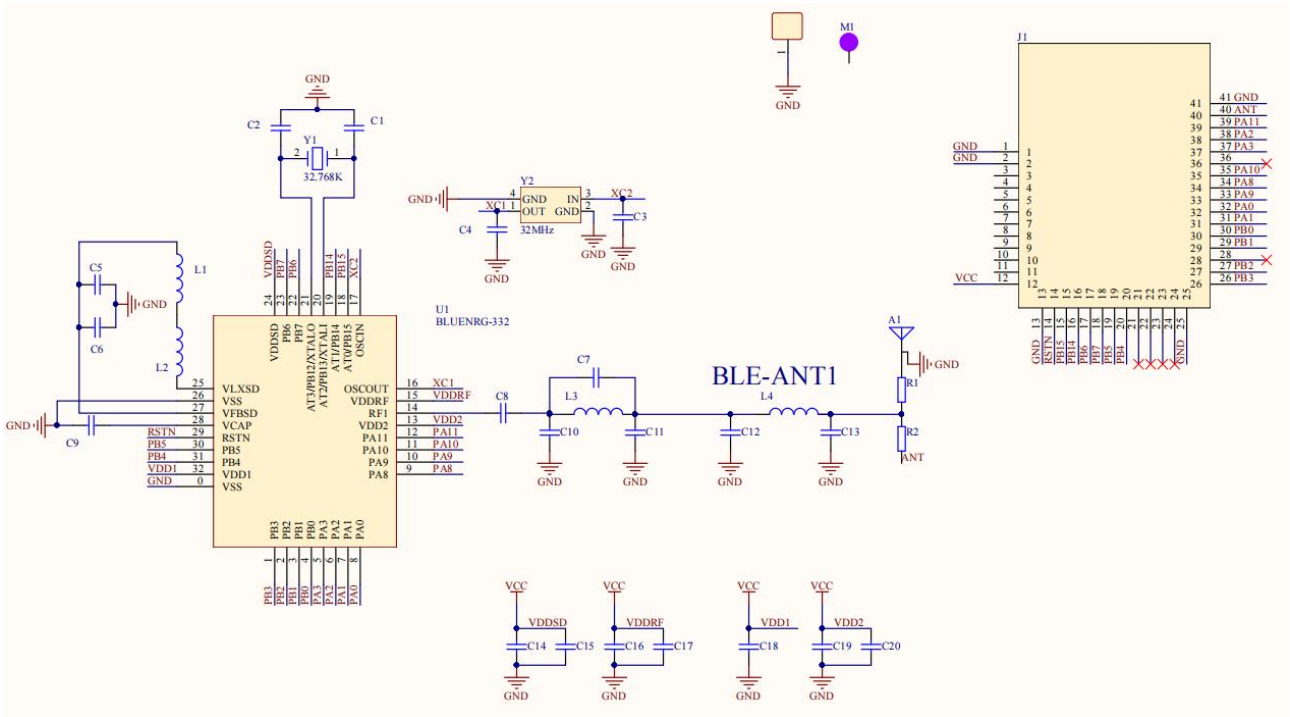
GND
C2
C1
Y1
2
1
32.768K
M1
GND
J1
GND
GND
1
2
3
4
5
6
7
8
9
10
11
VCC
12
41 GND
40 ANT
39 PA11
38 PA2
37 PA3
36
35 PA10
34 PA8
33 PA9
32 PA0
31 PA1
30 PB0
29 PB1
28
27 PB2
26 PB3
13 14 15 16 17 18 19 20 21 22 23 24 25
GND RSTN PB14 PB6 PB7 PB5 PB4 GND
Y2
GND
4 GND IN 3
XC1 1 OUT GND 2
XC2
C4
32MHz
C3
GND
GND
GND
VDDSD PB7 PB6 PB14 PB15 XC2
24 22 21 20 19 18 17
L1
C5
GND
C6
L2
U1
BLUENRG-332
VDDSD
PB6
PB7
AT3/PB12/XTALO
AT2/PB13/XTAL1
AT1/PB14
AT0/PB15
OSCIN
25 VLXSD
26 VSS
27 VFBSD
28 VCAP
RSTN 29 RSTN
PB5 30 PB5
PB4 31 PB4
VDD1 32 VDD1
GND 0 VSS
GND
C9
OSCOUT 16 XC1
VDDRF 15 VDDRF
RF1 14
VDD2 13 VDD2
PA11 12 PA11
PA10 11 PA10
PA9 10 PA9
PA8 9 PA8
C8
C7
L3
C10
C11
BLE-ANT1
L4
C12
C13
A1
GND
R1
R2
ANT
GND
GND
GND
GND
PB3 PB2 PB1 PB0 PA3 PA2 PA1 PA0
1 2 3 4 5 6 7 8
PB3 PB2 PB1 PB0 PA3 PA2 PA1 PA0
VCC
VDDSD
C14
C15
GND
VCC
VDDRF
C16
C17
GND
VCC
VDD1
C18
GND
VCC
VDD2
C19
C20
GND